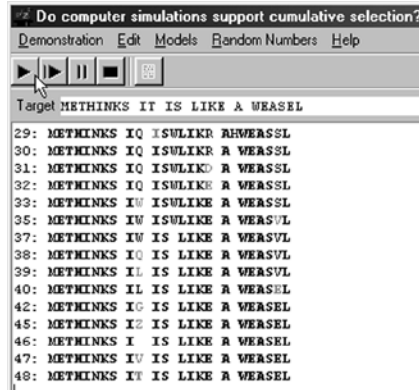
Do computer simulations support cumulative selection?

Demonstration Edit Models Random Numbers Help

Target METHINKS IT IS LIKE A WEASEL

29: METHINKS IQ ISULIKR RHWEASSL
30: METHINKS IQ ISULIKR A WEASSL
31: METHINKS IQ ISULIKD A WEASSL
32: METHINKS IQ ISULIKE A WEASSL
33: METHINKS IW ISULIKE A WEASSL
35: METHINKS IW ISULIKE A WEASVL
37: METHINKS IW IS LIKE A WEASVL
38: METHINKS IQ IS LIKE A WEASVL
39: METHINKS IL IS LIKE A WEASVL
40: METHINKS IL IS LIKE A WEASEL
42: METHINKS IG IS LIKE A WEASEL
45: METHINKS IZ IS LIKE A WEASEL
46: METHINKS I  IS LIKE A WEASEL
47: METHINKS IU IS LIKE A WEASEL
48: METHINKS IT IS LIKE A WEASEL